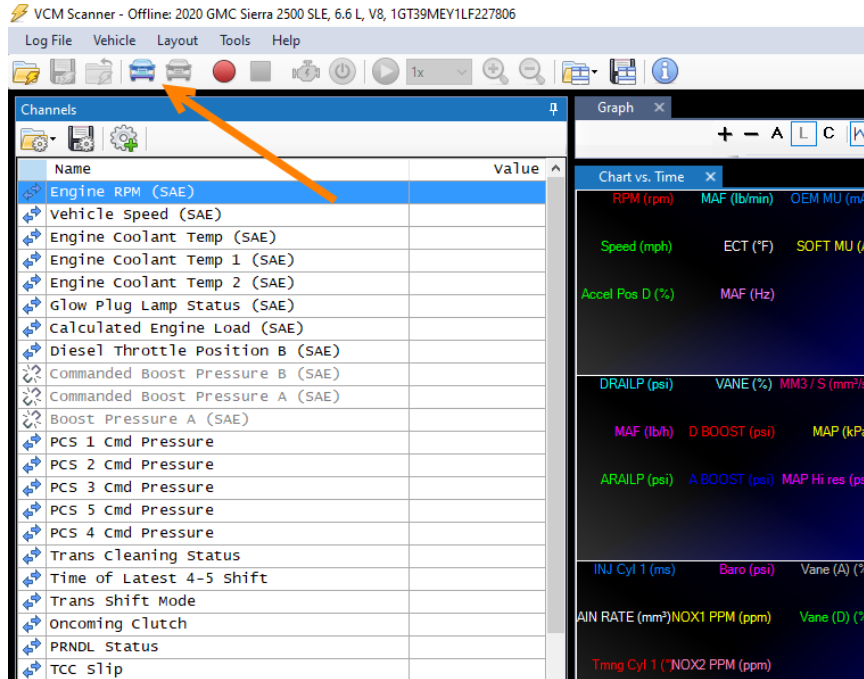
VCM Scanner - Offline: 2020 GMC Sierra 2500 SLE, 6.6 L, V8, 1GT39MEY1LF227806

Log File Vehicle Layout Tools Help

1x

Channels

| Name | Value |
|---|---|
| Engine RPM (SAE) | |
| Vehicle Speed (SAE) | |
| Engine Coolant Temp (SAE) | |
| Engine Coolant Temp 1 (SAE) | |
| Engine Coolant Temp 2 (SAE) | |
| Glow Plug Lamp Status (SAE) | |
| Calculated Engine Load (SAE) | |
| Diesel Throttle Position B (SAE) | |
| Commanded Boost Pressure B (SAE) | |
| Commanded Boost Pressure A (SAE) | |
| Boost Pressure A (SAE) | |
| PCS 1 Cmd Pressure | |
| PCS 2 Cmd Pressure | |
| PCS 3 Cmd Pressure | |
| PCS 5 Cmd Pressure | |
| PCS 4 Cmd Pressure | |
| Trans Cleaning Status | |
| Time of Latest 4-5 Shift | |
| Trans Shift Mode | |
| Oncoming Clutch | |
| PRNDL Status | |
| TCC Slip | |

Graph

+ — A L C

Chart vs. Time

RPM (rpm) MAF (lb/min) OEM MU (m
Speed (mph) ECT (°F) SOFT MU (
Accel Pos D (%) MAF (Hz)

DRAILP (psi) VANE (%) MM3 / S (mm³/
MAF (lb/h) D BOOST (psi) MAP (kP
ARAILP (psi) A BOOST (psi) MAP Hi res (ps

INJ Cyl 1 (ms) Baro (psi) Vane (A) (
AIN RATE (mm³) NOX1 PPM (ppm) Vane (D) (
Tmng Cyl 1 (°) NOX2 PPM (ppm)